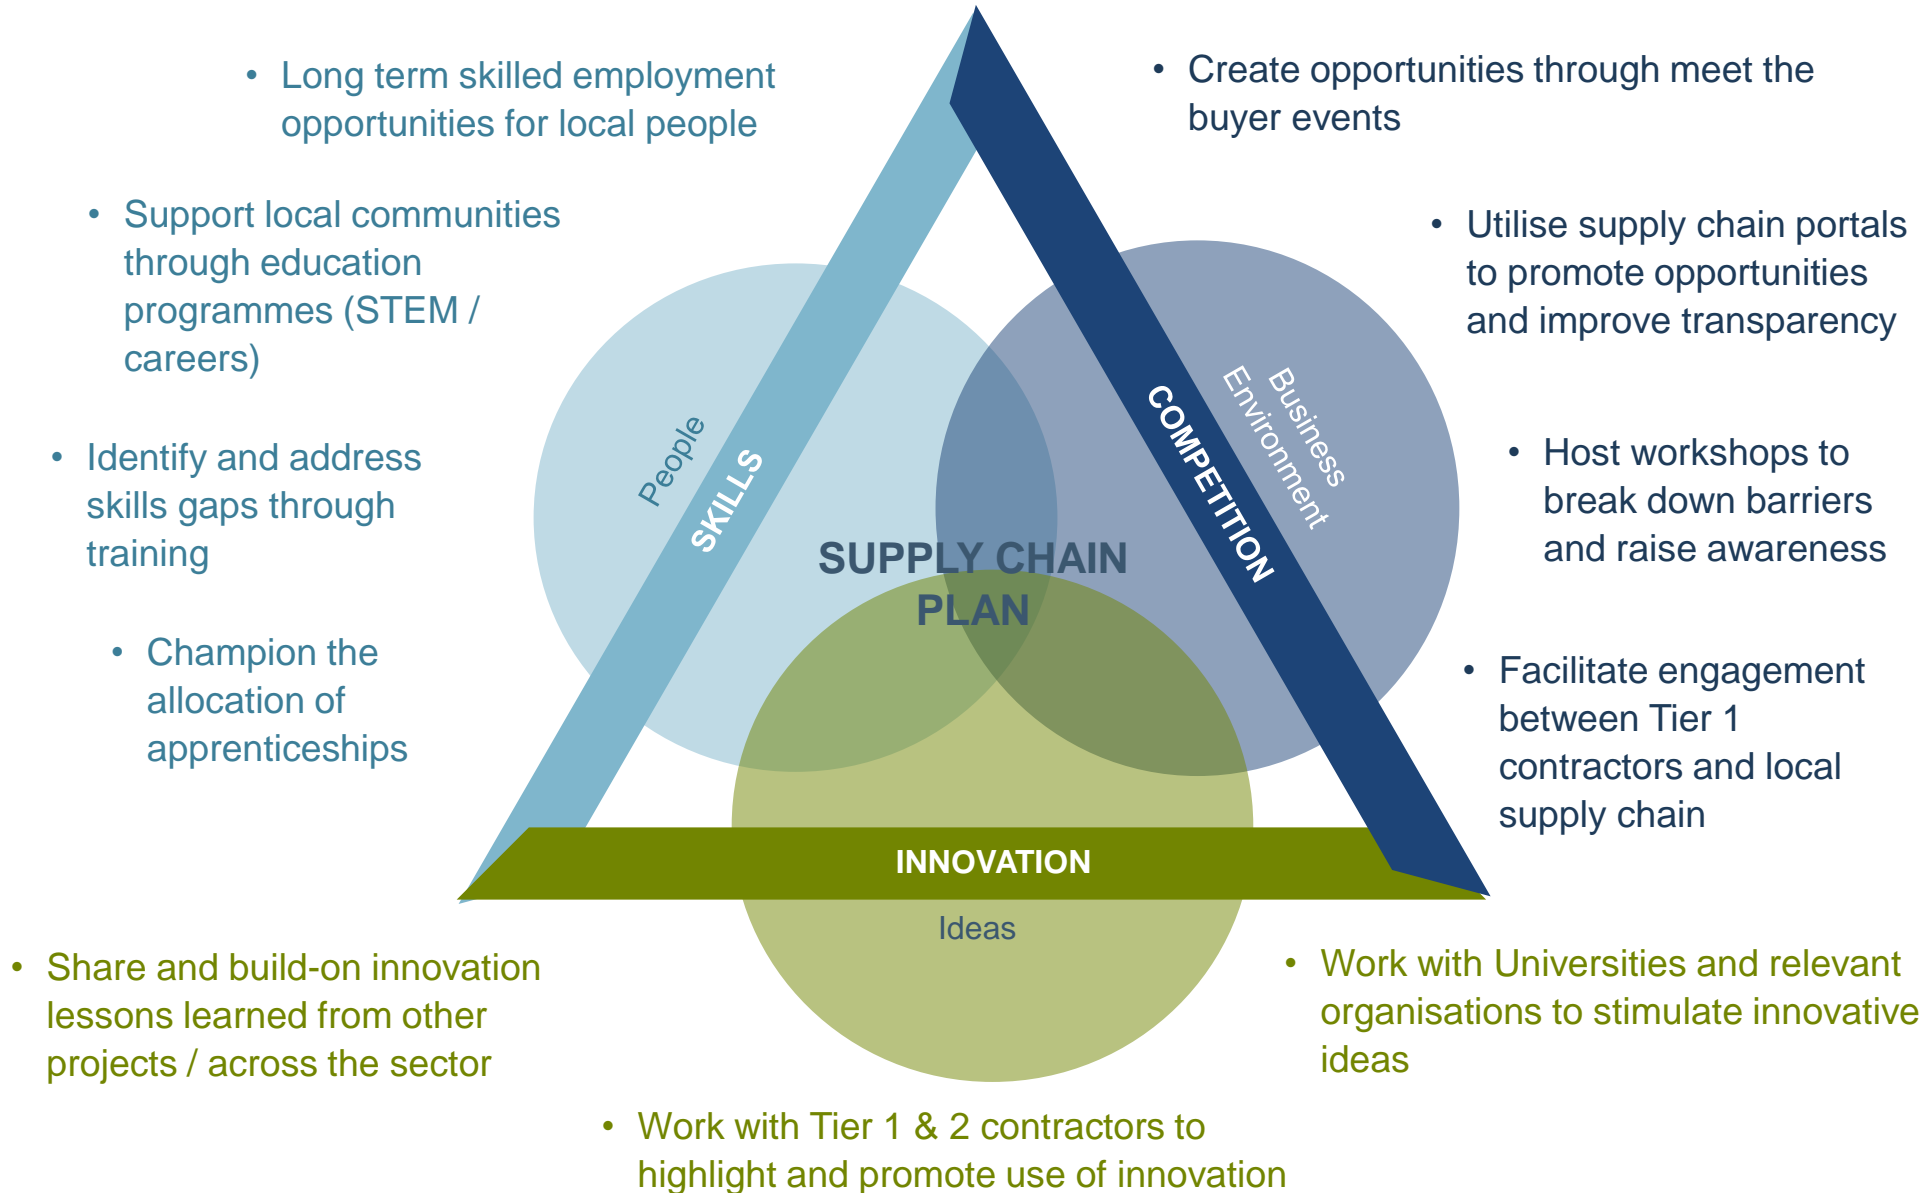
• Long term skilled employment opportunities for local people

• Support local communities through education programmes (STEM / careers)

• Identify and address skills gaps through training

• Champion the allocation of apprenticeships

• Create opportunities through meet the buyer events

• Utilise supply chain portals to promote opportunities and improve transparency

• Host workshops to break down barriers and raise awareness

• Facilitate engagement between Tier 1 contractors and local supply chain

People

SKILLS

COMPETITION

Business Environment

SUPPLY CHAIN PLAN

INNOVATION

Ideas

• Share and build-on innovation lessons learned from other projects / across the sector

• Work with Universities and relevant organisations to stimulate innovative ideas

• Work with Tier 1 & 2 contractors to highlight and promote use of innovation